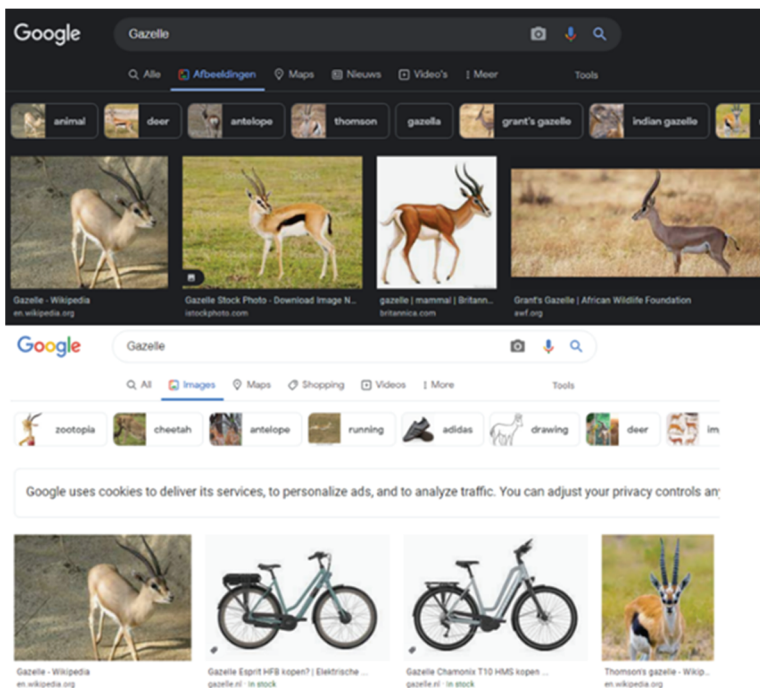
Google

Gazelle

Alle Afbeeldingen Maps Nieuws Video's Meer Tools

animal deer antelope thomson gazella grant's gazelle indian gazelle

Gazelle - Wikipedia
en.wikipedia.org

Gazelle Stock Photo - Download Image N...
istockphoto.com

gazelle | mammal | Britann...
britannica.com

Grant's Gazelle | African Wildlife Foundation
awf.org

Google

Gazelle

All Images Maps Shopping Videos More Tools

zootopia cheetah antelope running adidas drawing deer im

Google uses cookies to deliver its services, to personalize ads, and to analyze traffic. You can adjust your privacy controls an

Gazelle - Wikipedia
en.wikipedia.org

Gazelle Esprit HFB kopen? | Elektrische ...
gazelle.nl · In stock

Gazelle Chamonix T10 HMS kopen ...
gazelle.nl · In stock

Thomson's gazelle - Wikip...
en.wikipedia.org